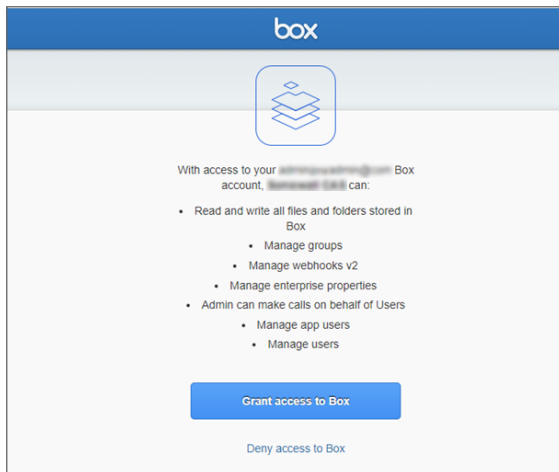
box

With access to your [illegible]admin@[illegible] Box account, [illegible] can:

• Read and write all files and folders stored in Box
• Manage groups
• Manage webhooks v2
• Manage enterprise properties
• Admin can make calls on behalf of Users
• Manage app users
• Manage users

Grant access to Box

Deny access to Box